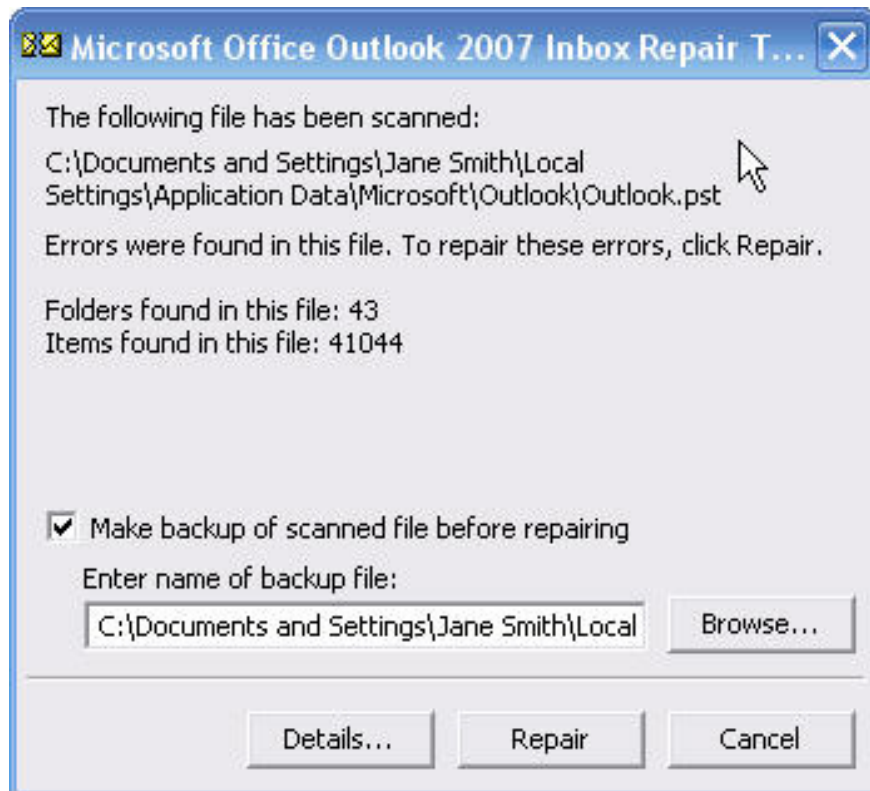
Microsoft Office Outlook 2007 Inbox Repair T...

The following file has been scanned:

C:\Documents and Settings\Jane Smith\Local Settings\Application Data\Microsoft\Outlook\Outlook.pst

Errors were found in this file. To repair these errors, click Repair.

Folders found in this file: 43
Items found in this file: 41044

Make backup of scanned file before repairing

Enter name of backup file:

C:\Documents and Settings\Jane Smith\Local

Browse...

Details...

Repair

Cancel